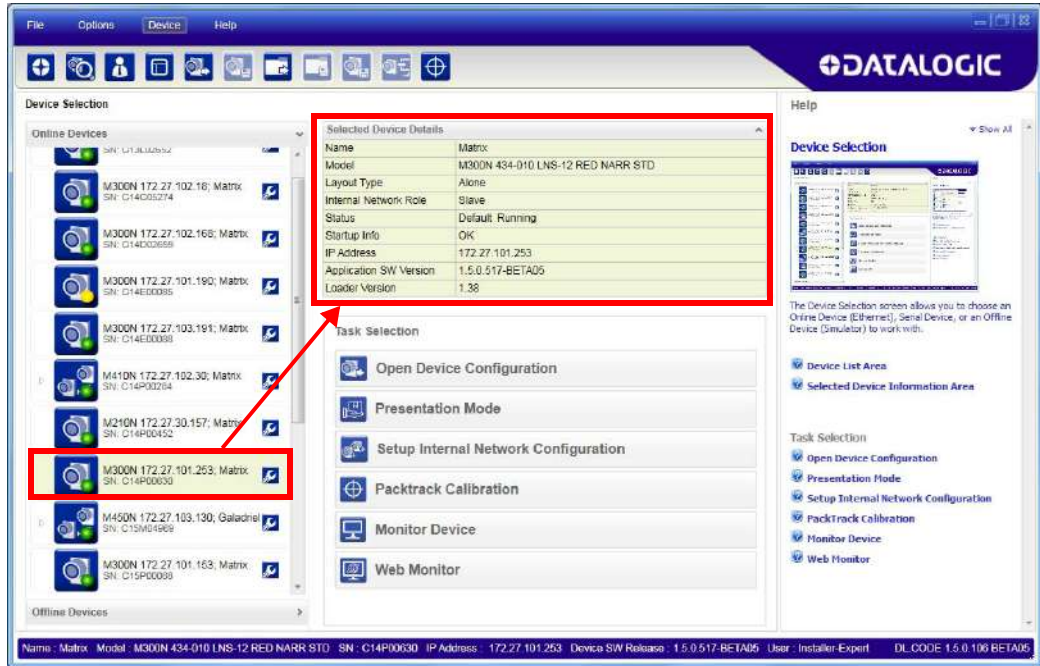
File Options Device Help

DATALOGIC

Device Selection

Online Devices

SN: C13L02652

M300N 172.27.102.18; Matrix
SN: C14C05274

M300N 172.27.102.168; Matrix
SN: C14D02659

M300N 172.27.101.190; Matrix
SN: C14E00085

M300N 172.27.103.191; Matrix
SN: C14E00088

M410N 172.27.102.30; Matrix
SN: C14P00264

M210N 172.27.30.157; Matrix
SN: C14P00452

M300N 172.27.101.253; Matrix
SN: C14P00630

M450N 172.27.103.130; Galadriel
SN: C15M04969

M300N 172.27.101.153; Matrix
SN: C15P00088

Offline Devices

Selected Device Details

| | |
|---|---|
| Name | Matrix |
| Model | M300N 434-010 LNS-12 RED NARR STD |
| Layout Type | Alone |
| Internal Network Role | Slave |
| Status | Default Running |
| Startup Info | OK |
| IP Address | 172.27.101.253 |
| Application SW Version | 1.5.0.517-BETA05 |
| Loader Version | 1.38 |

Task Selection

Open Device Configuration

Presentation Mode

Setup Internal Network Configuration

Packtrack Calibration

Monitor Device

Web Monitor

Help

Show All

Device Selection

The Device Selection screen allows you to choose an Online Device (Ethernet), Serial Device, or an Offline Device (Simulator) to work with.

Device List Area

Selected Device Information Area

Task Selection

Open Device Configuration

Presentation Mode

Setup Internal Network Configuration

PackTrack Calibration

Monitor Device

Web Monitor

Name : Matrix Model : M300N 434-010 LNS-12 RED NARR STD SN : C14P00630 IP Address : 172.27.101.253 Device SW Release : 1.5.0.517-BETA05 User : Installer-Expert DL.CODE 1.5.0.106 BETA05